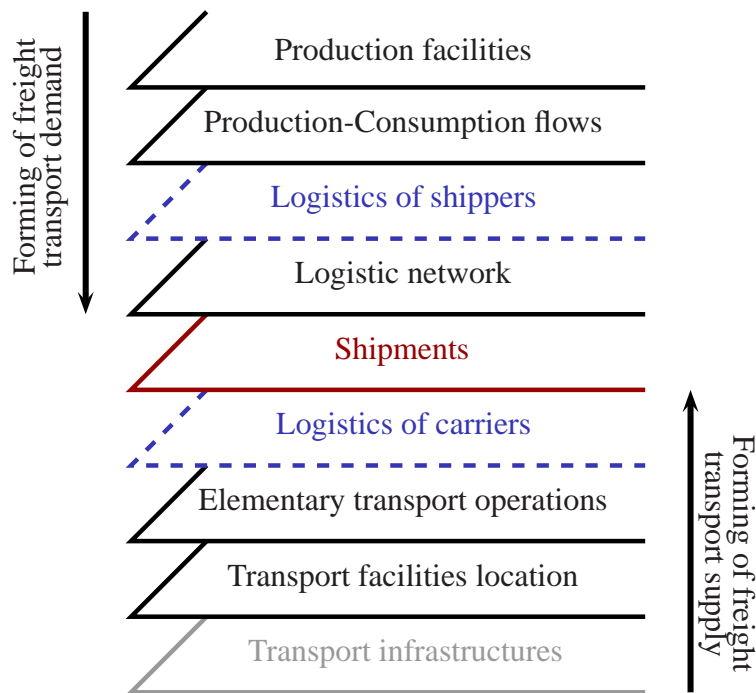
Forming of freight transport demand

Production facilities

Production-Consumption flows

Logistics of shippers

Logistic network

Shipments

Logistics of carriers

Elementary transport operations

Transport facilities location

Transport infrastructures

Forming of freight transport supply